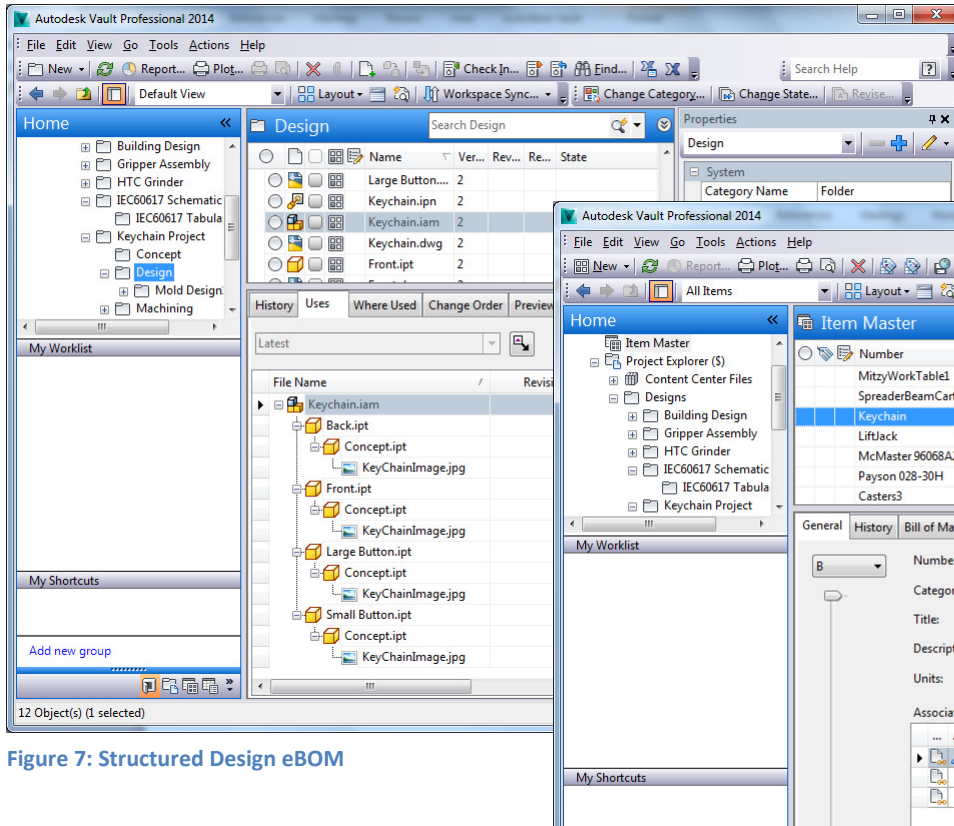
Autodesk Vault Professional 2014

File Edit View Go Tools Actions Help

New Report... Plot... Check In... Find...

Search Help

Default View Layout Workspace Sync... Change Category... Change State... Revise...

Home

Building Design
Gripper Assembly
HTC Grinder
IEC60617 Schematic
IEC60617 Tabula
Keychain Project
Concept
Design
Mold Design
Machining

My Worklist

My Shortcuts

Add new group

12 Object(s) (1 selected)

Design

Search Design

| Name | Ver... | Rev... | Re... | State |
|---|---|---|---|---|
| Large Button.... | 2 | | | |
| Keychain.ipn | 2 | | | |
| Keychain.iam | 2 | | | |
| Keychain.dwg | 2 | | | |
| Front.ipt | 2 | | | |

History Uses Where Used Change Order Preview

Latest

File Name Revisi

Keychain.iam
Back.ipt
Concept.ipt
KeyChainImage.jpg
Front.ipt
Concept.ipt
KeyChainImage.jpg
Large Button.ipt
Concept.ipt
KeyChainImage.jpg
Small Button.ipt
Concept.ipt
KeyChainImage.jpg

Properties

Design

System
Category Name Folder

Autodesk Vault Professional 2014

File Edit View Go Tools Actions Help

New Report... Plot...

All Items Layout

Home

Item Master
Project Explorer ($)
Content Center Files
Designs
Building Design
Gripper Assembly
HTC Grinder
IEC60617 Schematic
IEC60617 Tabula
Keychain Project

My Worklist

My Shortcuts

Item Master

Number
MitzyWorkTable1
SpreaderBeamCart
Keychain
LiftJack
McMaster 96068A
Payson 028-30H
Casters3

General History Bill of Ma

B

Numbe
Catego
Title:
Descrip
Units:
Associa

Figure 7: Structured Design eBOM